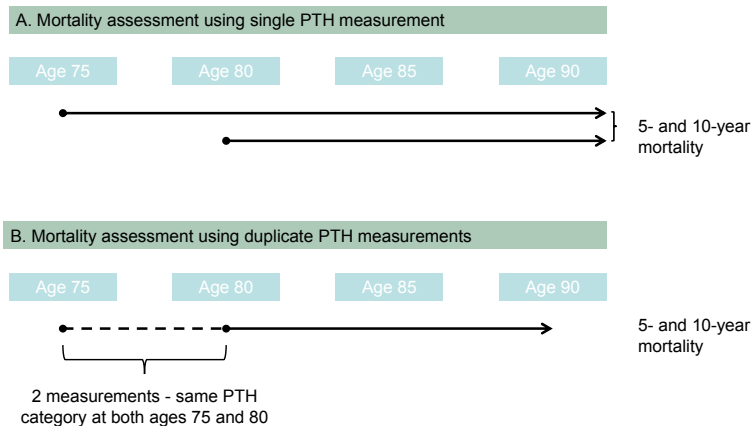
A. Mortality assessment using single PTH measurement

Age 75

Age 80

Age 85

Age 90

5- and 10-year mortality

B. Mortality assessment using duplicate PTH measurements

Age 75

Age 80

Age 85

Age 90

5- and 10-year mortality

2 measurements - same PTH category at both ages 75 and 80